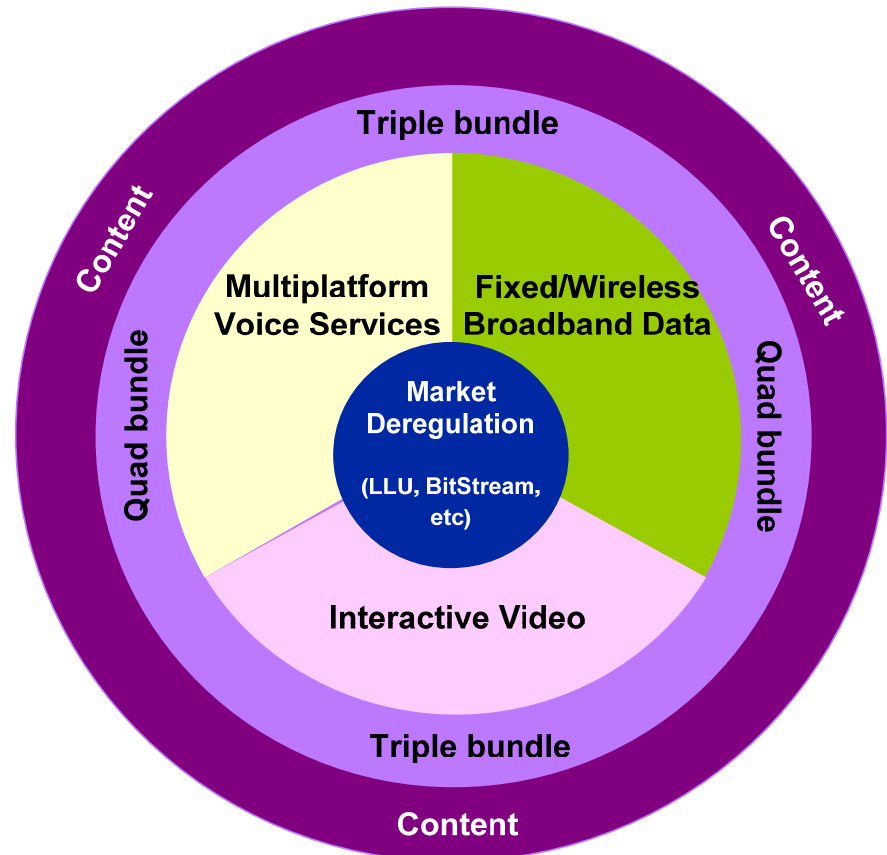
Triple bundle

Content

Content

Multiplatform Voice Services

Fixed/Wireless Broadband Data

Quad bundle

Quad bundle

Market Deregulation

(LLU, BitStream, etc)

Interactive Video

Triple bundle

Content